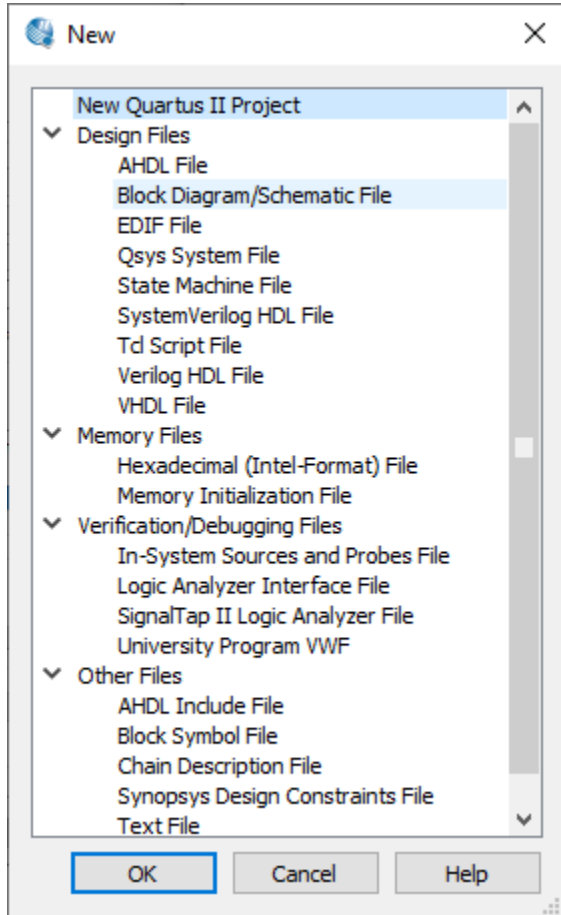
New

New Quartus II Project
Design Files
AHDL File
Block Diagram/Schematic File
EDIF File
Qsys System File
State Machine File
SystemVerilog HDL File
Tcl Script File
Verilog HDL File
VHDL File
Memory Files
Hexadecimal (Intel-Format) File
Memory Initialization File
Verification/Debugging Files
In-System Sources and Probes File
Logic Analyzer Interface File
SignalTap II Logic Analyzer File
University Program VWF
Other Files
AHDL Include File
Block Symbol File
Chain Description File
Synopsys Design Constraints File
Text File

OK
Cancel
Help